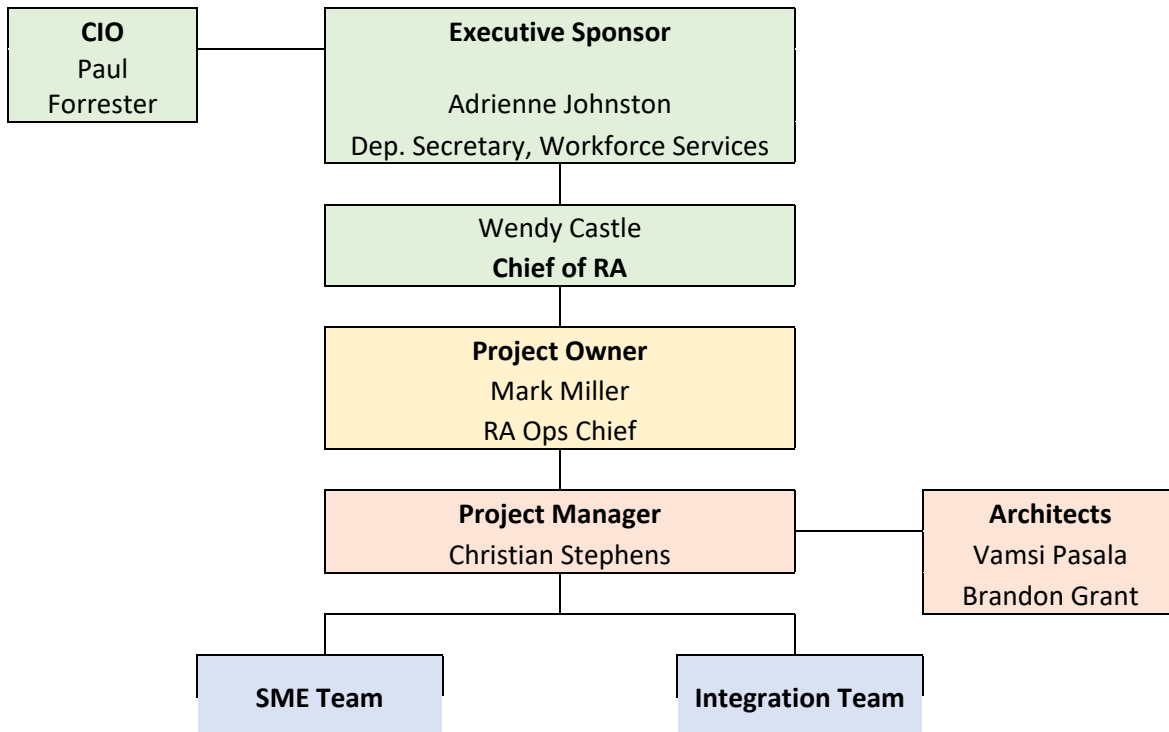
CIO
Paul Forrester

Executive Sponsor

Adrienne Johnston
Dep. Secretary, Workforce Services

Wendy Castle
Chief of RA

Project Owner
Mark Miller
RA Ops Chief

Project Manager
Christian Stephens

Architects
Vamsi Pasala
Brandon Grant

SME Team

Integration Team